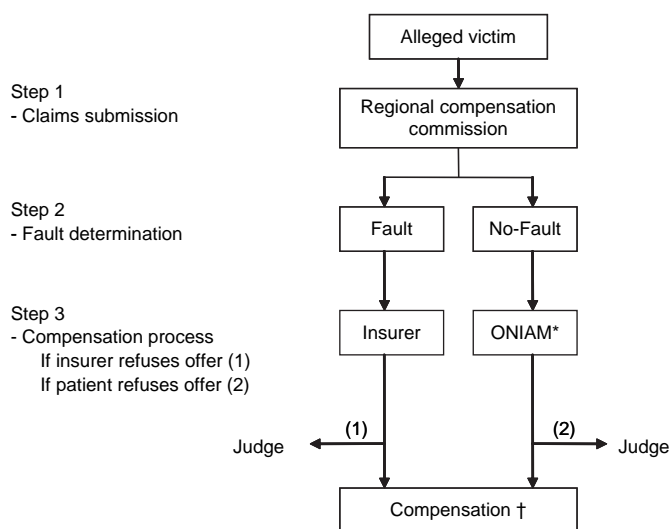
Alleged victim

Step 1
- Claims submission

Regional compensation commission

Step 2
- Fault determination

Fault

No-Fault

Step 3
- Compensation process
If insurer refuses offer (1)
If patient refuses offer (2)

Insurer

ONIAM*

Judge

(1)

(2)

Judge

Compensation †